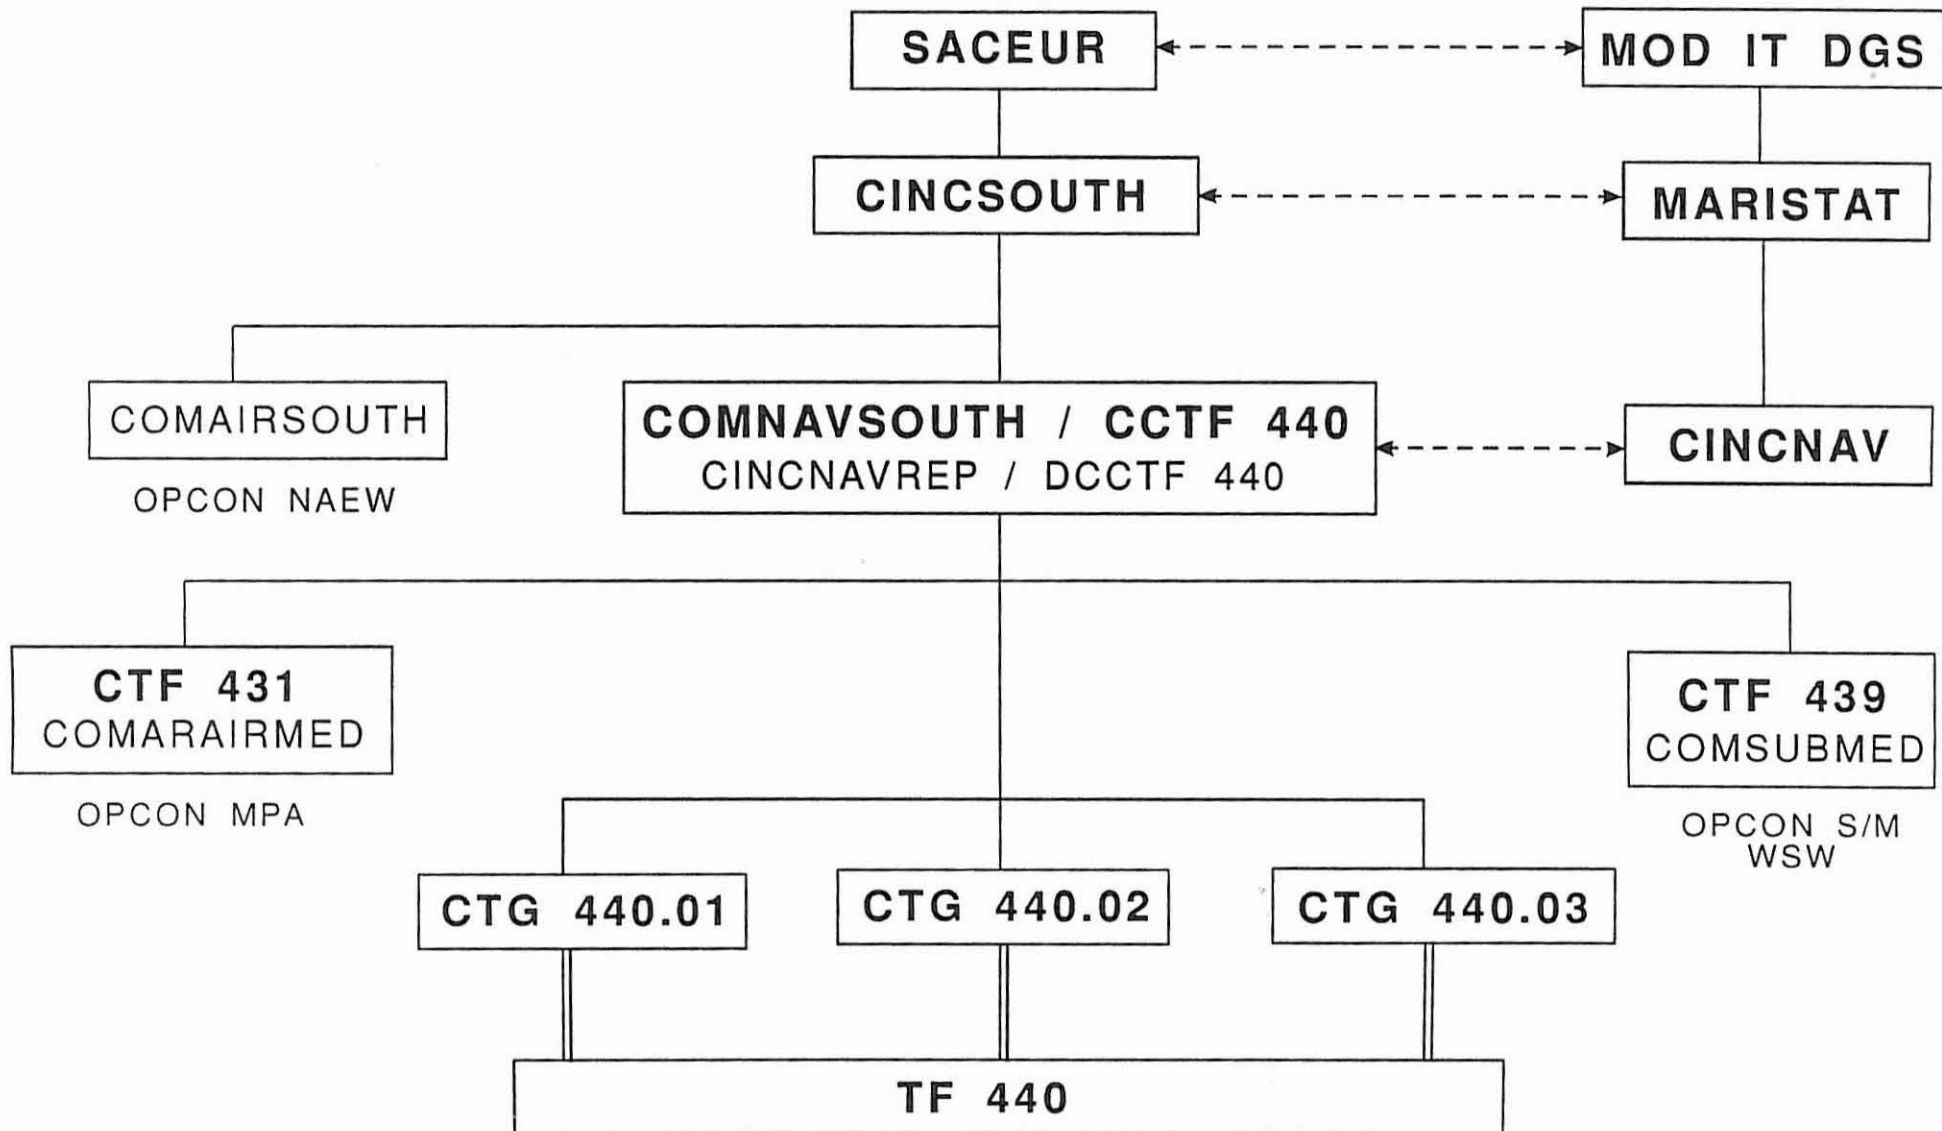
SACEUR

MOD IT DGS

CINCSOUTH

MARISTAT

COMAIRSOUTH

OPCON NAEW

COMNAVSOUTH / CCTF 440
CINCNAVREP / DCCTF 440

CINCNAV

CTF 431
COMARAIRMED

OPCON MPA

CTF 439
COMSUBMED

OPCON S/M
WSW

CTG 440.01

CTG 440.02

CTG 440.03

TF 440